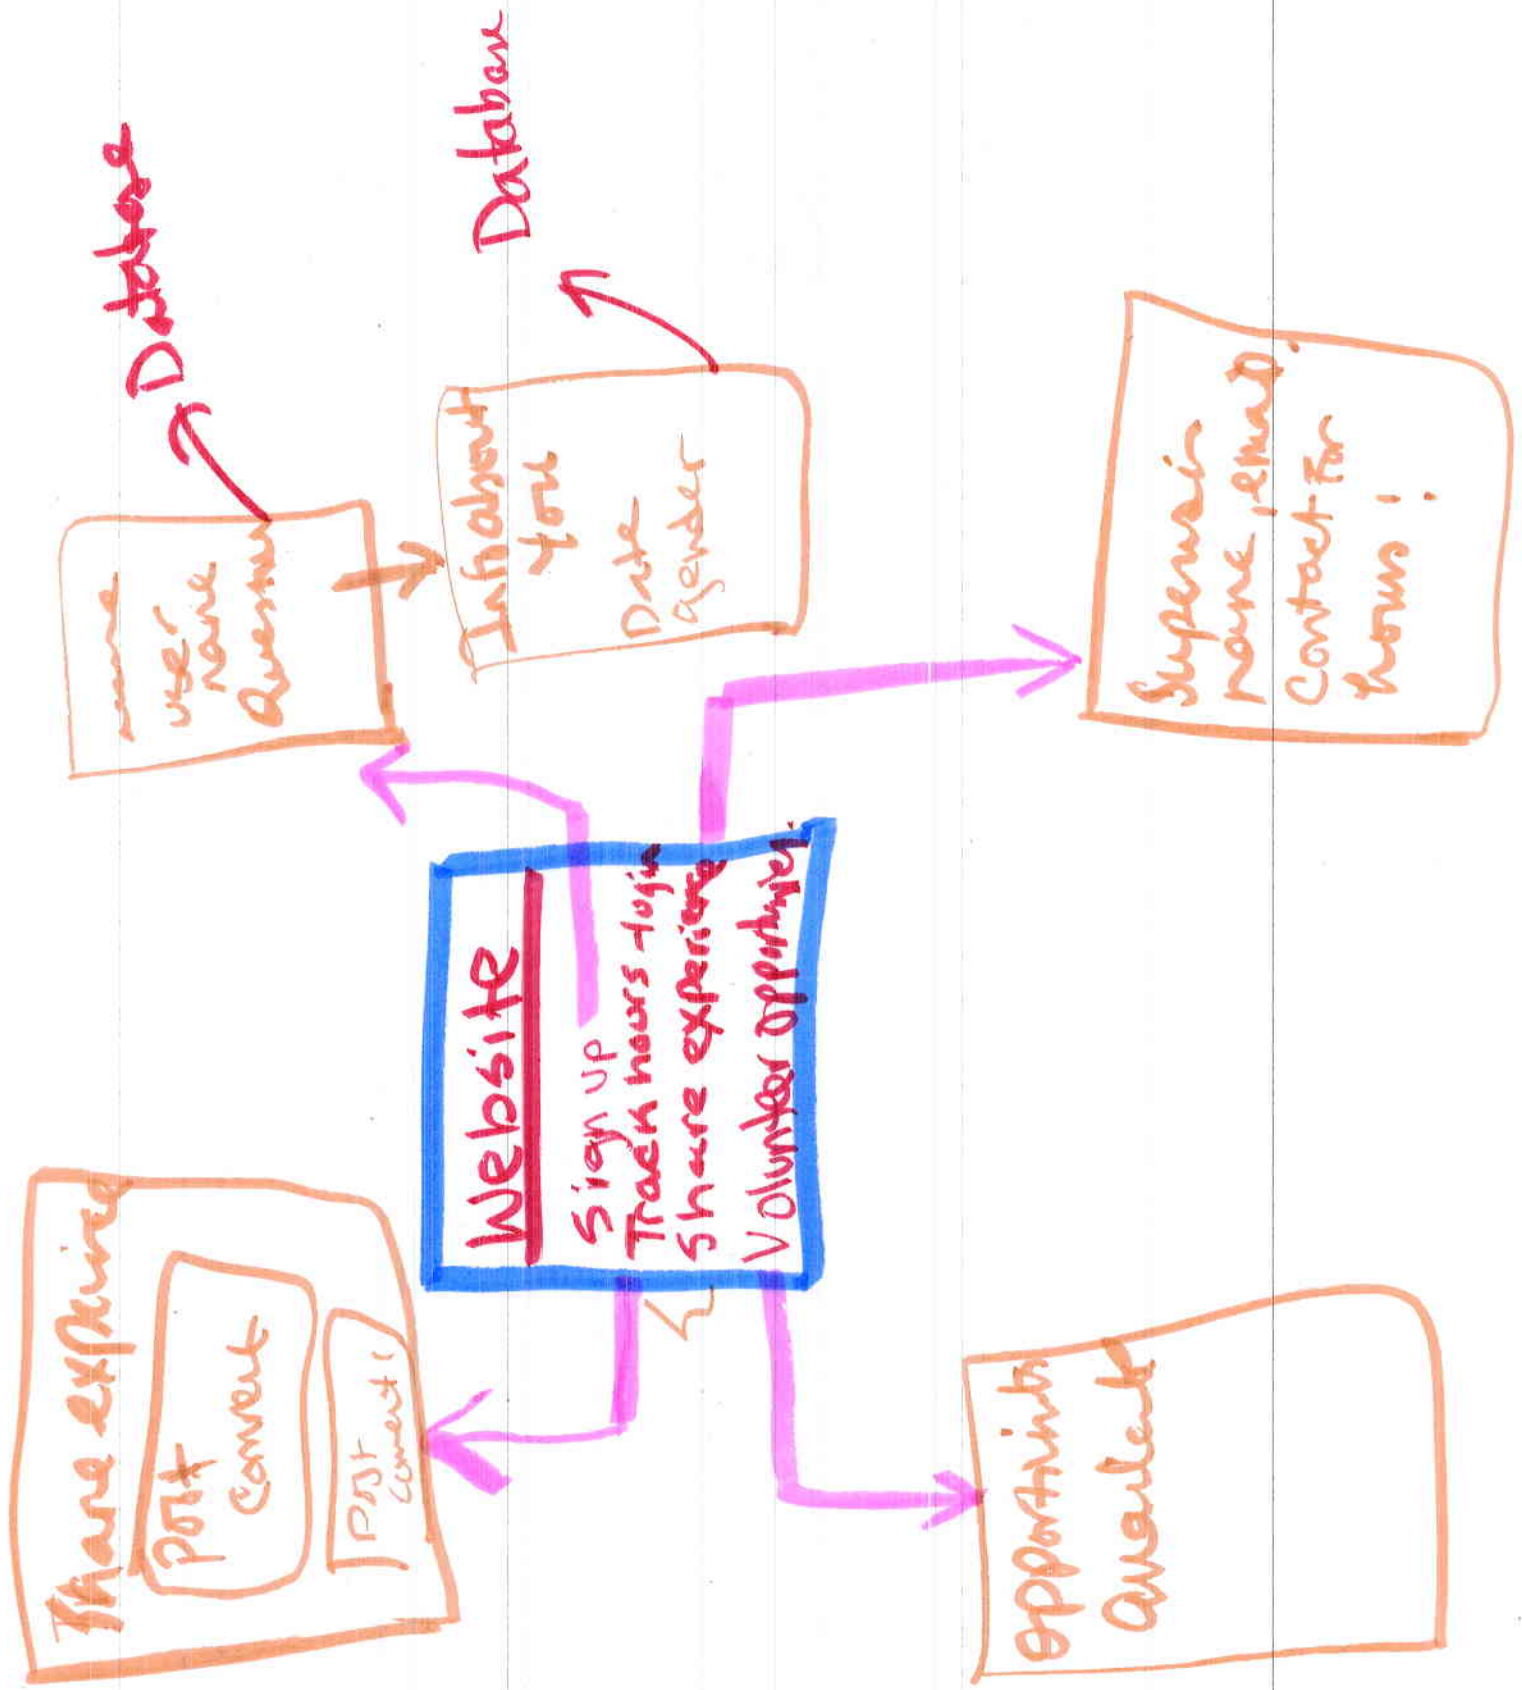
Website
Sign up
Track hours - login
Share experience
Volunteer opportunities

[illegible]
user name
Question

Database

Info about you
Date
gender

Database

Supervisor name, email,
Contact for hours

Share experience
Post
Comment
Post Comment

opportunities
Available